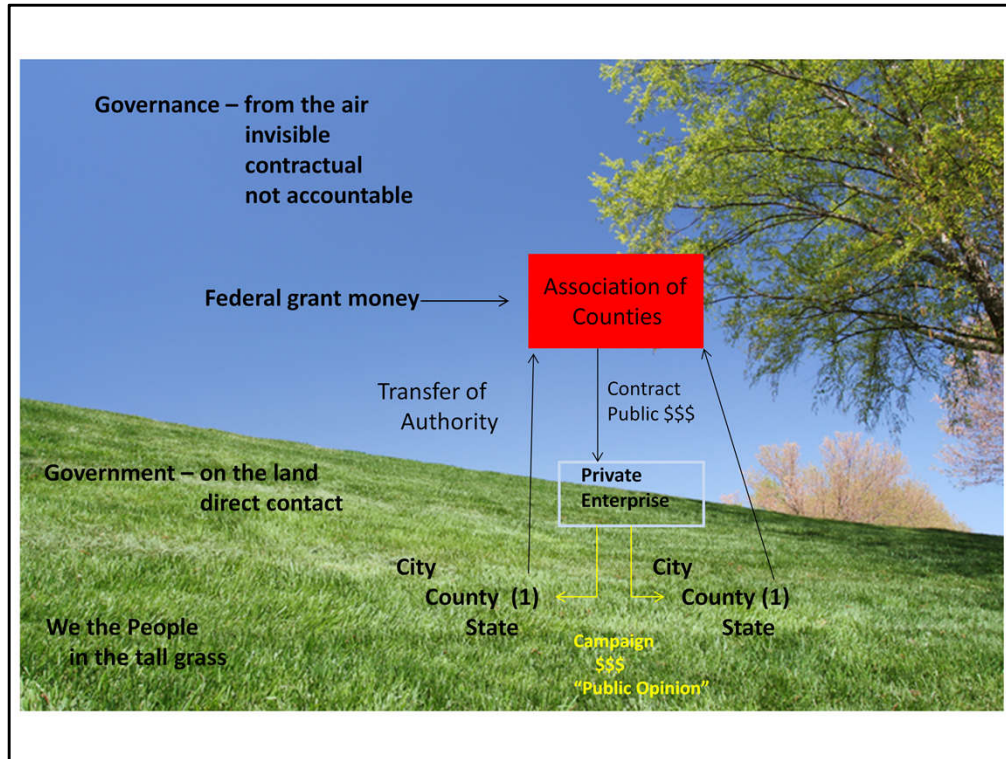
Governance – from the air
invisible
contractual
not accountable

Federal grant money

Association of Counties

Transfer of Authority

Contract Public $$$

Government – on the land
direct contact

Private Enterprise

City
County (1)
State

City
County (1)
State

We the People
in the tall grass

Campaign
$$$
"Public Opinion"